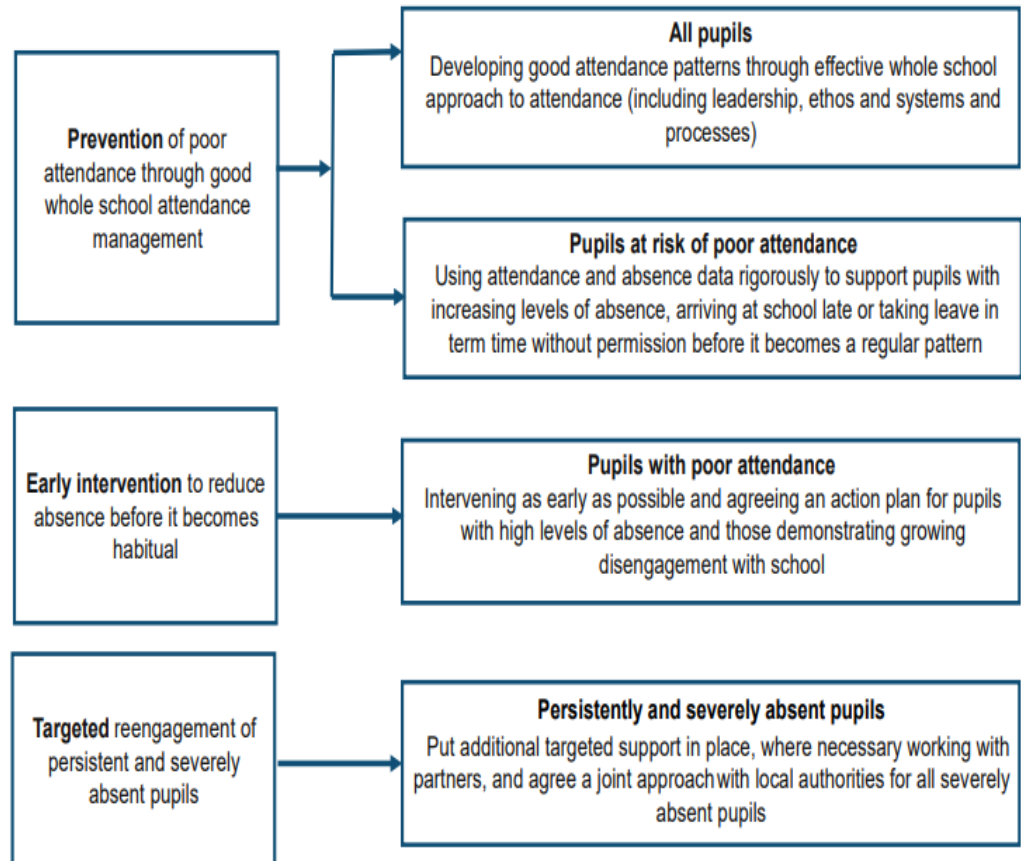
Prevention of poor attendance through good whole school attendance management

All pupils
Developing good attendance patterns through effective whole school approach to attendance (including leadership, ethos and systems and processes)

Pupils at risk of poor attendance
Using attendance and absence data rigorously to support pupils with increasing levels of absence, arriving at school late or taking leave in term time without permission before it becomes a regular pattern

Early intervention to reduce absence before it becomes habitual

Pupils with poor attendance
Intervening as early as possible and agreeing an action plan for pupils with high levels of absence and those demonstrating growing disengagement with school

Targeted reengagement of persistent and severely absent pupils

Persistently and severely absent pupils
Put additional targeted support in place, where necessary working with partners, and agree a joint approachwith local authorities for all severely absent pupils